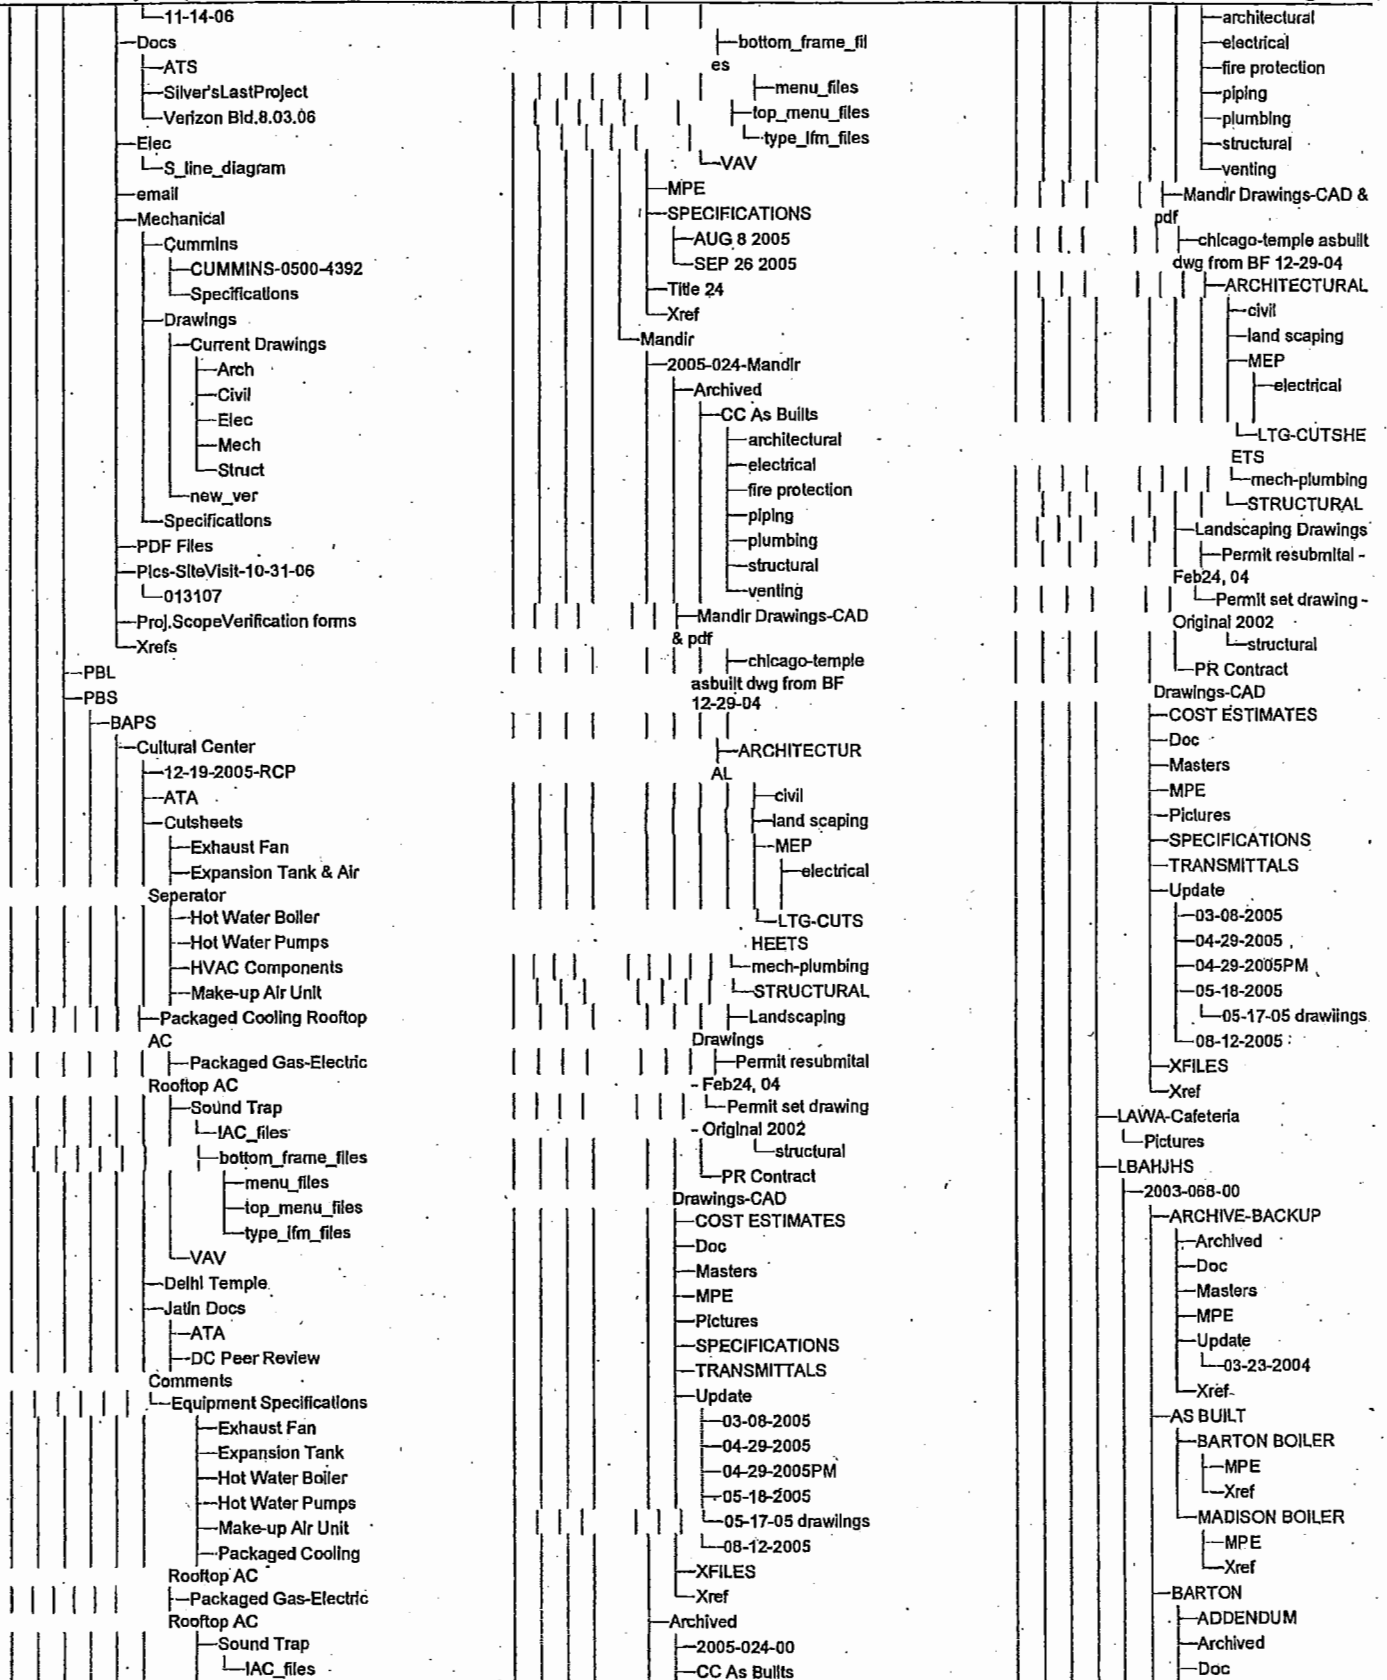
11-14-06
Docs
ATS
Silver'sLastProject
Verizon Bld.8.03.06
Elec
S_line_diagram
email
Mechanical
Cummins
CUMMINS-0500-4392
Specifications
Drawings
Current Drawings
Arch
Civil
Elec
Mech
Struct
new_ver
Specifications
PDF Files
Pics-SiteVisit-10-31-06
013107
Proj.ScopeVerification forms
Xrefs
PBL
PBS
BAPS
Cultural Center
12-19-2005-RCP
ATA
Cutsheets
Exhaust Fan
Expansion Tank & Air Seperator
Hot Water Boiler
Hot Water Pumps
HVAC Components
Make-up Air Unit
Packaged Cooling Rooftop AC
Packaged Gas-Electric Rooftop AC
Sound Trap
IAC_files
bottom_frame_files
menu_files
top_menu_files
type_lfm_files
VAV
Delhi Temple
Jatin Docs
ATA
DC Peer Review Comments
Equipment Specifications
Exhaust Fan
Expansion Tank
Hot Water Boiler
Hot Water Pumps
Make-up Air Unit
Packaged Cooling Rooftop AC
Packaged Gas-Electric Rooftop AC
Sound Trap
IAC_files

bottom_frame_files
menu_files
top_menu_files
type_lfm_files
VAV
MPE
SPECIFICATIONS
AUG 8 2005
SEP 26 2005
Title 24
Xref
Mandir
2005-024-Mandir
Archived
CC As Builts
architectural
electrical
fire protection
piping
plumbing
structural
venting
Mandir Drawings-CAD & pdf
chicago-temple asbuilt dwg from BF 12-29-04
ARCHITECTURAL
civil
land scaping
MEP
electrical
LTG-CUTSHEETS
mech-plumbing
STRUCTURAL
Landscaping Drawings
Permit resubmital - Feb24, 04
Permit set drawing - Original 2002
structural
PR Contract Drawings-CAD
COST ESTIMATES
Doc
Masters
MPE
Pictures
SPECIFICATIONS
TRANSMITTALS
Update
03-08-2005
04-29-2005
04-29-2005PM
05-18-2005
05-17-05 drawings
08-12-2005
XFILES
Xref
Archived
2005-024-00
CC As Builts

architectural
electrical
fire protection
piping
plumbing
structural
venting
Mandir Drawings-CAD & pdf
chicago-temple asbuilt dwg from BF 12-29-04
ARCHITECTURAL
civil
land scaping
MEP
electrical
LTG-CUTSHEETS
mech-plumbing
STRUCTURAL
Landscaping Drawings
Permit resubmital - Feb24, 04
Permit set drawing - Original 2002
structural
PR Contract Drawings-CAD
COST ESTIMATES
Doc
Masters
MPE
Pictures
SPECIFICATIONS
TRANSMITTALS
Update
03-08-2005
04-29-2005
04-29-2005PM
05-18-2005
05-17-05 drawiings
08-12-2005
XFILES
Xref
LAWA-Cafeteria
Pictures
LBAHJHS
2003-068-00
ARCHIVE-BACKUP
Archived
Doc
Masters
MPE
Update
03-23-2004
Xref
AS BUILT
BARTON BOILER
MPE
Xref
MADISON BOILER
MPE
Xref
BARTON
ADDENDUM
Archived
Doc